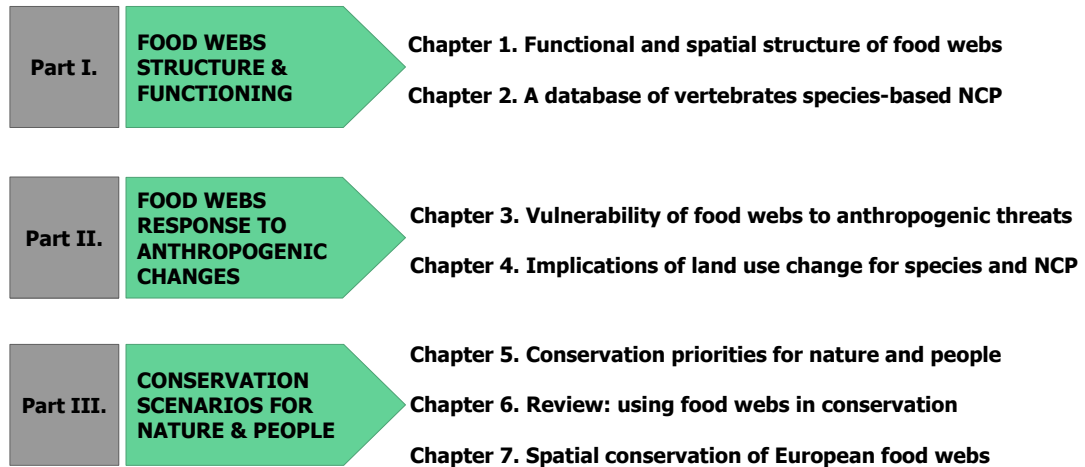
Part I.

FOOD WEBS STRUCTURE & FUNCTIONING

Chapter 1. Functional and spatial structure of food webs

Chapter 2. A database of vertebrates species-based NCP

Part II.

FOOD WEBS RESPONSE TO ANTHROPOGENIC CHANGES

Chapter 3. Vulnerability of food webs to anthropogenic threats

Chapter 4. Implications of land use change for species and NCP

Part III.

CONSERVATION SCENARIOS FOR NATURE & PEOPLE

Chapter 5. Conservation priorities for nature and people

Chapter 6. Review: using food webs in conservation

Chapter 7. Spatial conservation of European food webs